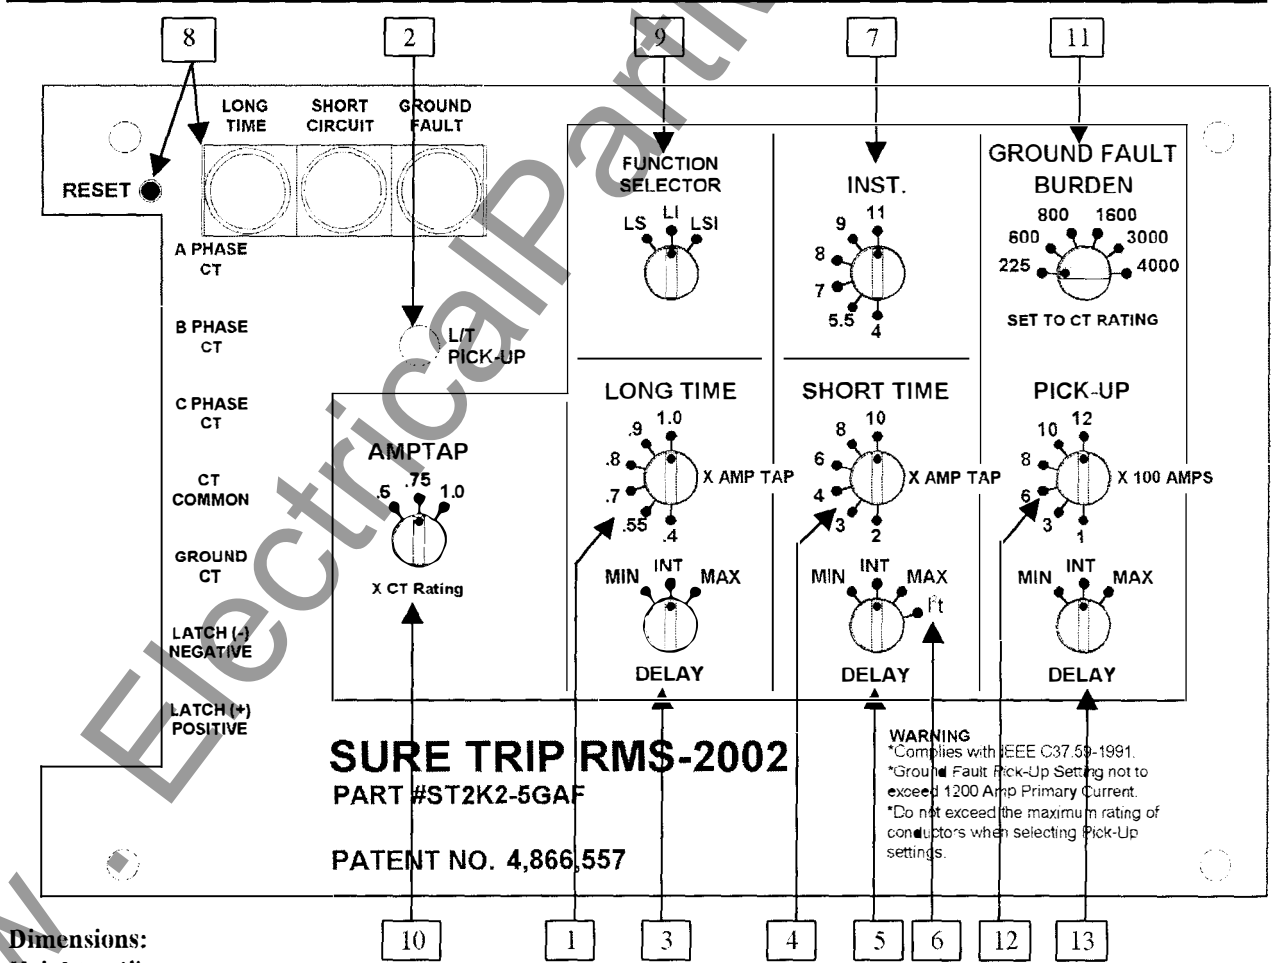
8
2
9
7
11

LONG TIME
SHORT CIRCUIT
GROUND FAULT

RESET

FUNCTION SELECTOR
LS LI LSI

INST.
11
9
8
7
5.5
4

GROUND FAULT BURDEN
800 1600
600 3000
225 4000
SET TO CT RATING

A PHASE CT

B PHASE CT

L/T PICK-UP

C PHASE CT

CT COMMON

GROUND CT

LATCH (-) NEGATIVE

LATCH (+) POSITIVE

AMPTAP
.5 .75 1.0
X CT Rating

LONG TIME
.9 1.0
.8
.7
.55 .4
X AMP TAP
MIN INT MAX
DELAY

SHORT TIME
8 10
6
4
3 2
X AMP TAP
MIN INT MAX
$I^2t$
DELAY

PICK-UP
10 12
8
6
3 1
X 100 AMPS
MIN INT MAX
DELAY

SURE TRIP RMS-2002
PART #ST2K2-5GAF

PATENT NO. 4,866,557

WARNING
*Complies with IEEE C37.59-1991.
*Ground Fault Pick-Up Setting not to exceed 1200 Amp Primary Current.
*Do not exceed the maximum rating of conductors when selecting Pick-Up settings.

Dimensions:

10
1
3
4
5
6
12
13